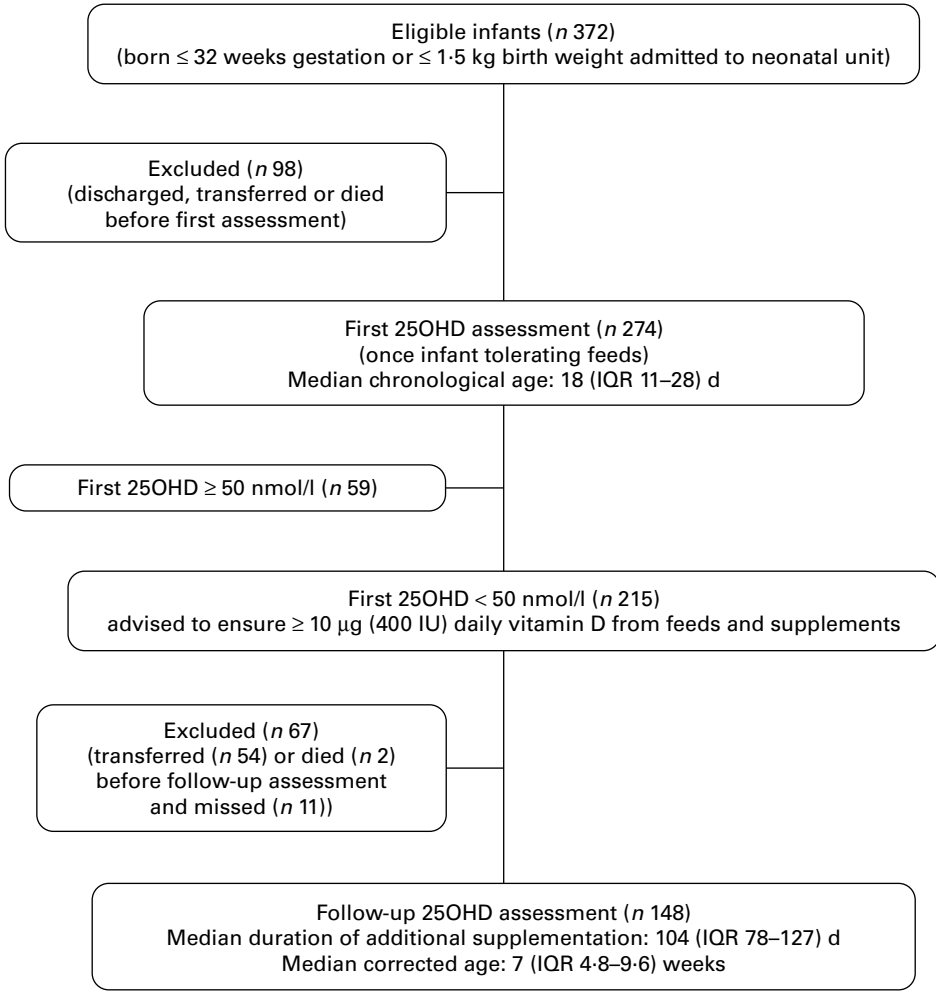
Eligible infants ($n$ 372)
(born ≤ 32 weeks gestation or ≤ 1·5 kg birth weight admitted to neonatal unit)

Excluded ($n$ 98)
(discharged, transferred or died before first assessment)

First 25OHD assessment ($n$ 274)
(once infant tolerating feeds)
Median chronological age: 18 (IQR 11–28) d

First 25OHD ≥ 50 nmol/l ($n$ 59)

First 25OHD < 50 nmol/l ($n$ 215)
advised to ensure ≥ 10 μg (400 IU) daily vitamin D from feeds and supplements

Excluded ($n$ 67)
(transferred ($n$ 54) or died ($n$ 2) before follow-up assessment and missed ($n$ 11))

Follow-up 25OHD assessment ($n$ 148)
Median duration of additional supplementation: 104 (IQR 78–127) d
Median corrected age: 7 (IQR 4·8–9·6) weeks